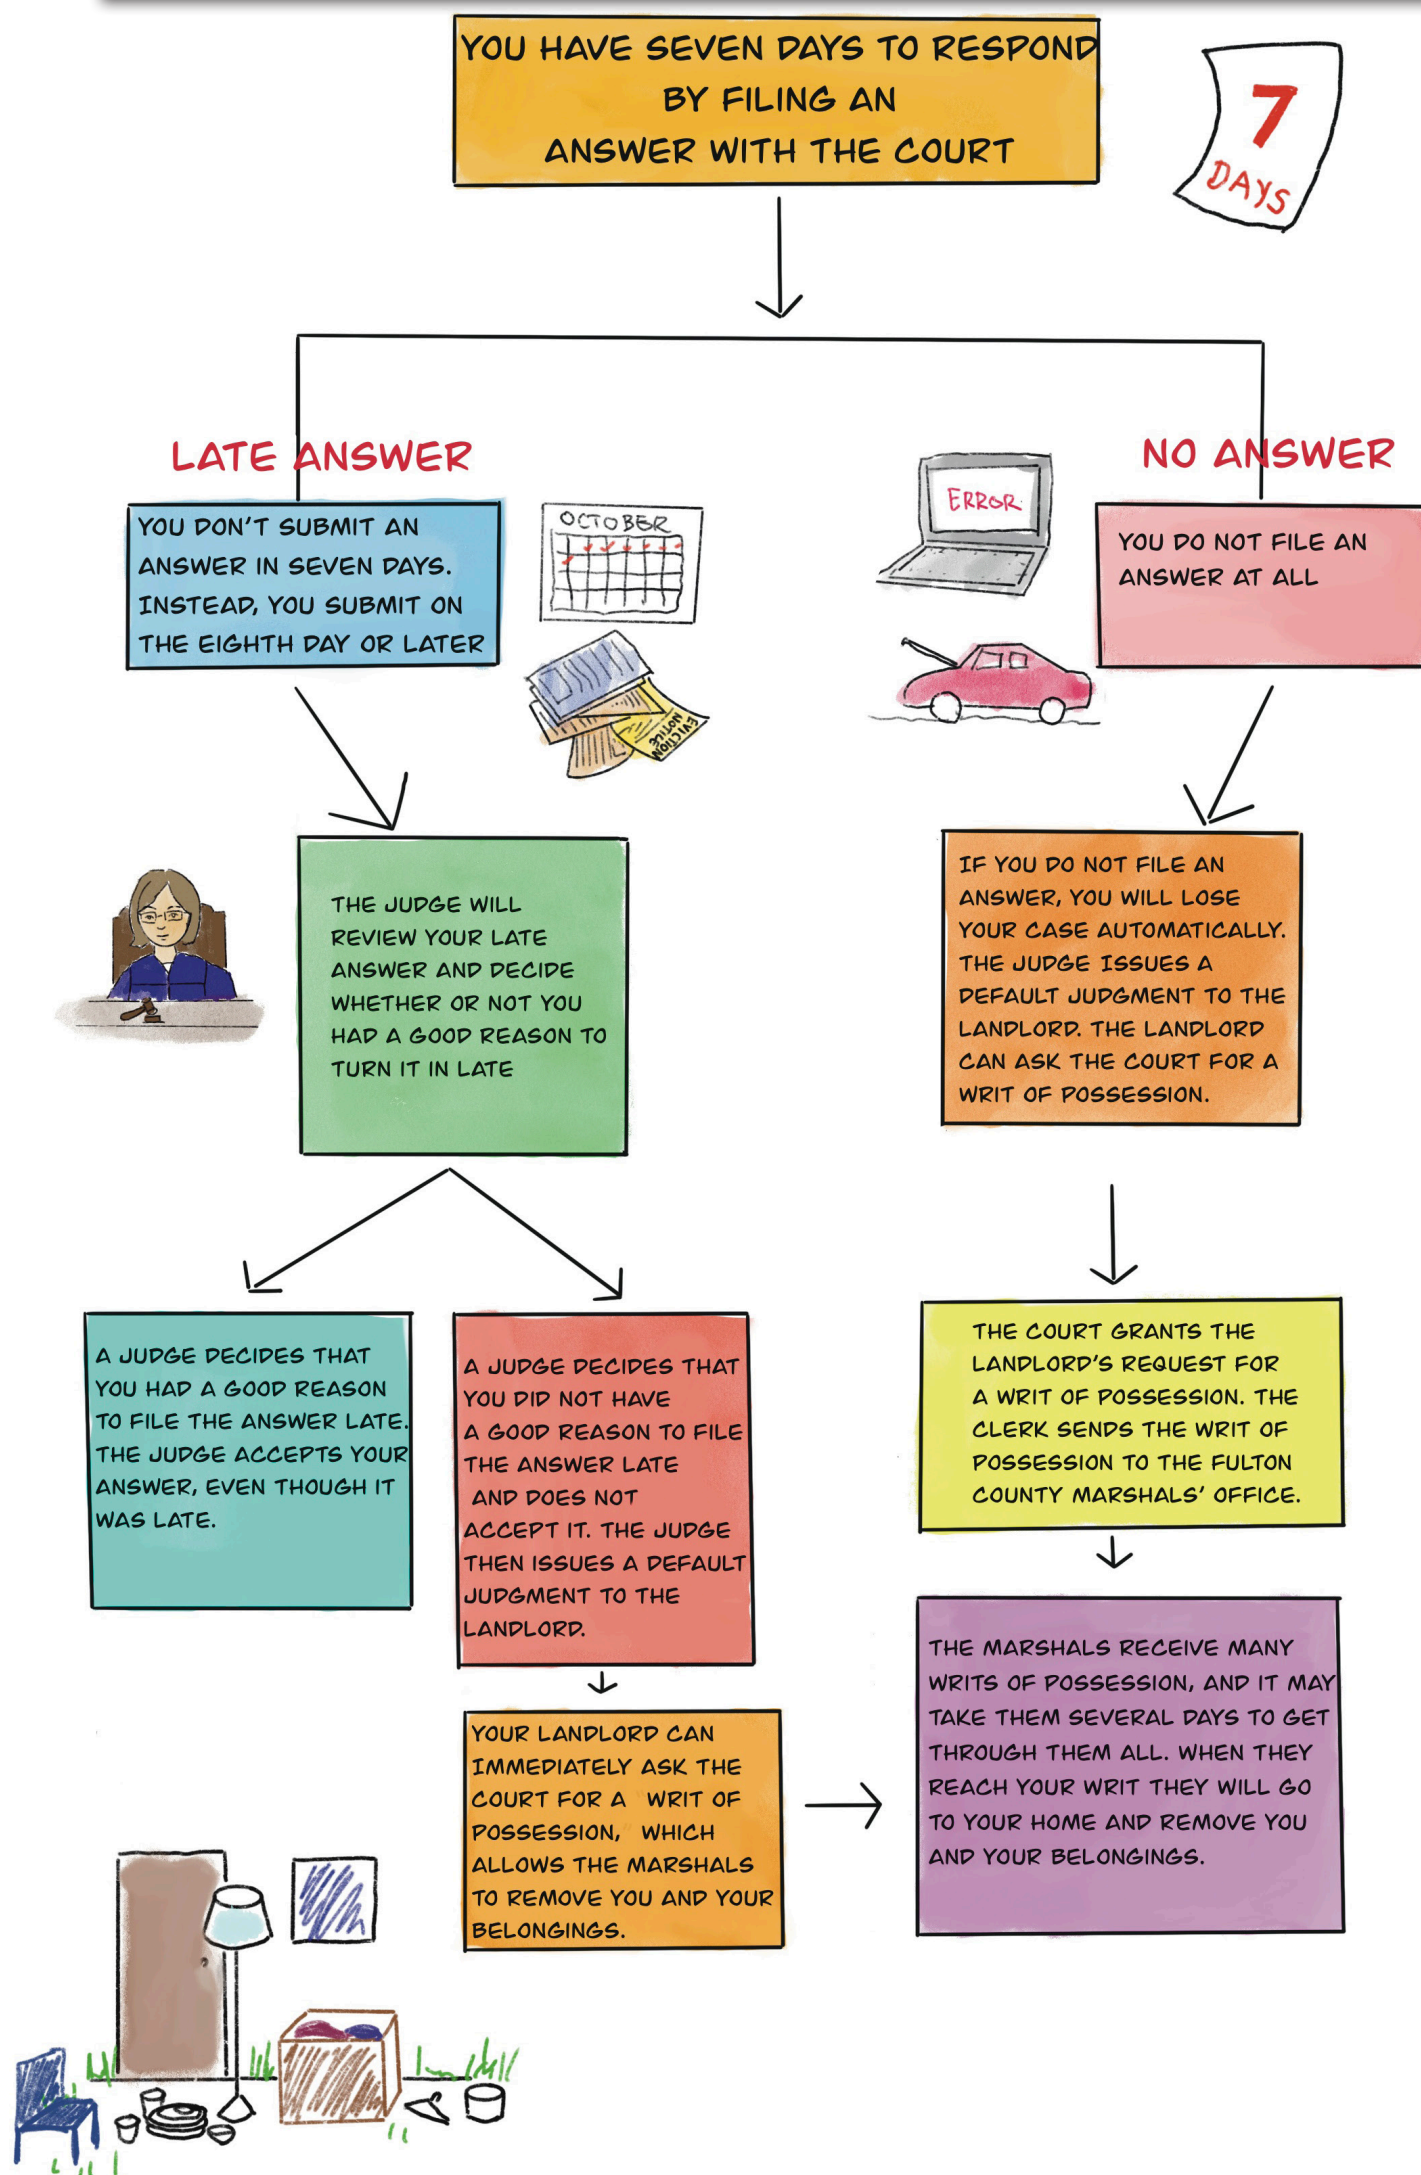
YOU HAVE SEVEN DAYS TO RESPOND BY FILING AN ANSWER WITH THE COURT

7 DAYS

LATE ANSWER

YOU DON'T SUBMIT AN ANSWER IN SEVEN DAYS. INSTEAD, YOU SUBMIT ON THE EIGHTH DAY OR LATER

OCTOBER

EVICTION NOTICE

ERROR

NO ANSWER

YOU DO NOT FILE AN ANSWER AT ALL

THE JUDGE WILL REVIEW YOUR LATE ANSWER AND DECIDE WHETHER OR NOT YOU HAD A GOOD REASON TO TURN IT IN LATE

IF YOU DO NOT FILE AN ANSWER, YOU WILL LOSE YOUR CASE AUTOMATICALLY. THE JUDGE ISSUES A DEFAULT JUDGMENT TO THE LANDLORD. THE LANDLORD CAN ASK THE COURT FOR A WRIT OF POSSESSION.

A JUDGE DECIDES THAT YOU HAD A GOOD REASON TO FILE THE ANSWER LATE. THE JUDGE ACCEPTS YOUR ANSWER, EVEN THOUGH IT WAS LATE.

A JUDGE DECIDES THAT YOU DID NOT HAVE A GOOD REASON TO FILE THE ANSWER LATE AND DOES NOT ACCEPT IT. THE JUDGE THEN ISSUES A DEFAULT JUDGMENT TO THE LANDLORD.

THE COURT GRANTS THE LANDLORD'S REQUEST FOR A WRIT OF POSSESSION. THE CLERK SENDS THE WRIT OF POSSESSION TO THE FULTON COUNTY MARSHALS' OFFICE.

YOUR LANDLORD CAN IMMEDIATELY ASK THE COURT FOR A WRIT OF POSSESSION, WHICH ALLOWS THE MARSHALS TO REMOVE YOU AND YOUR BELONGINGS.

THE MARSHALS RECEIVE MANY WRITS OF POSSESSION, AND IT MAY TAKE THEM SEVERAL DAYS TO GET THROUGH THEM ALL. WHEN THEY REACH YOUR WRIT THEY WILL GO TO YOUR HOME AND REMOVE YOU AND YOUR BELONGINGS.